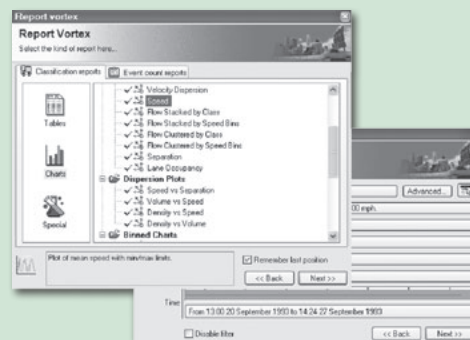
Report vortex

Report Vortex

Select the kind of report here...

Classification reports

Event count reports

Tables

Charts

Special

Velocity Dispersion

Speed

Flow Stacked by Class

Flow Stacked by Speed Bins

Flow Clustered by Class

Flow Clustered by Speed Bins

Separation

Lane Occupancy

Dispersion Plots

Speed vs Separation

Volume vs Speed

Density vs Speed

Density vs Volume

Binned Charts

Plot of mean speed with min/max limits.

Remember last position

<< Back

Next >>

Advanced...

00 mph.

Time

From 13:00:20 September 1993 to 14:24:22 September 1993

Disable filter

<< Back

Next >>